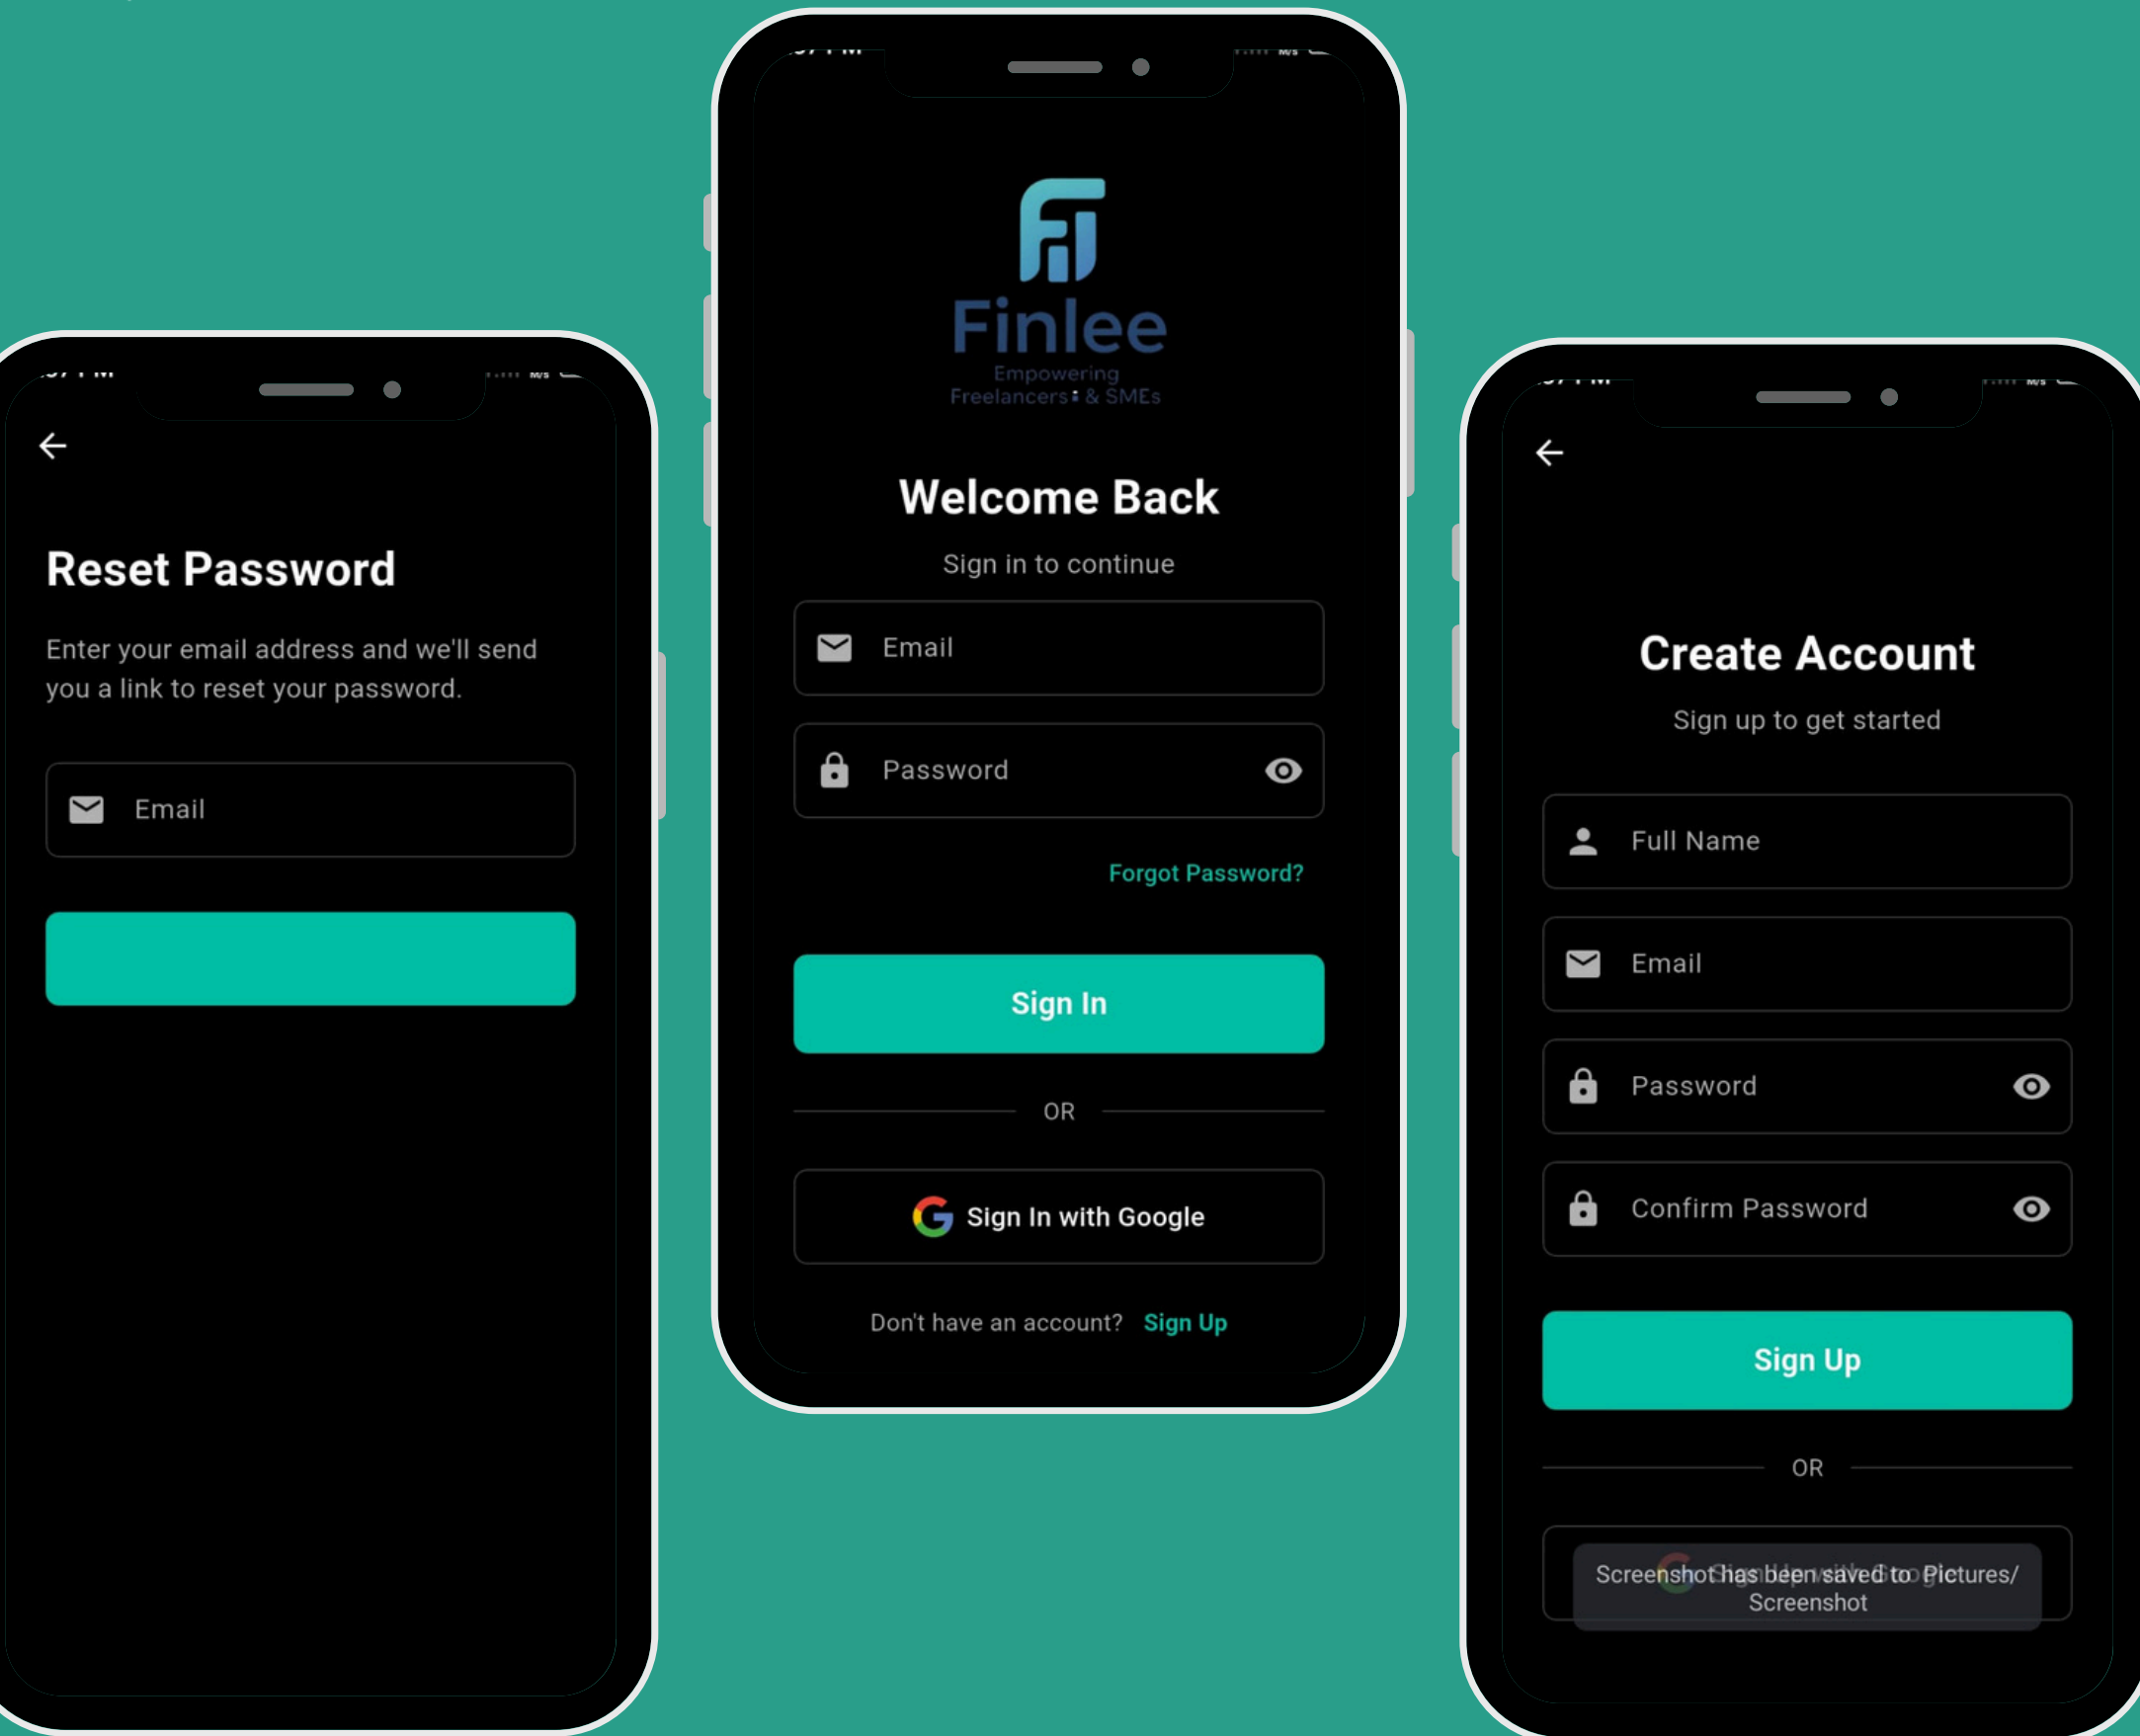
Reset Password

Enter your email address and we'll send you a link to reset your password.

Email

Finlee
Empowering Freelancers & SMEs

Welcome Back

Sign in to continue

Email

Password

Forgot Password?

Sign In

OR

Sign In with Google

Don't have an account? Sign Up

Create Account

Sign up to get started

Full Name

Email

Password

Confirm Password

Sign Up

OR

Screenshot has been saved to Pictures/ Screenshot